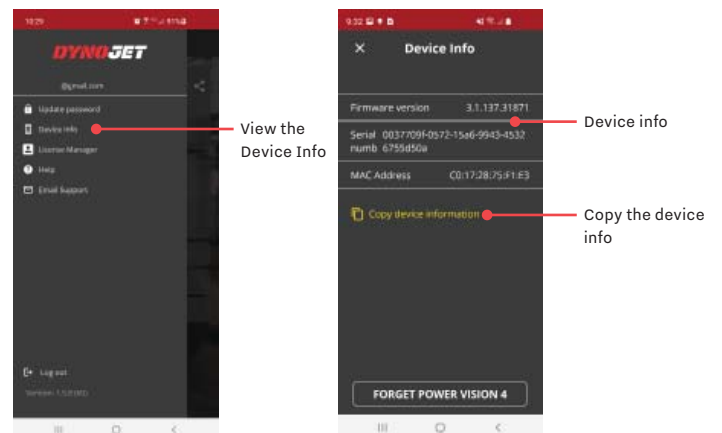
10:29

DYNOJET

@gmail.com

Update password

Device Info

License Manager

Help

Email Support

Log out

Version: 1.5.0 (40)

View the Device Info

9:32

Device Info

Firmware version 3.1.137.31871

Serial numb 0037709f-0572-15a6-9943-4532 6755d50a

MAC Address C0:17:28:75:F1:E3

Copy device information

FORGET POWER VISION 4

Device info

Copy the device info